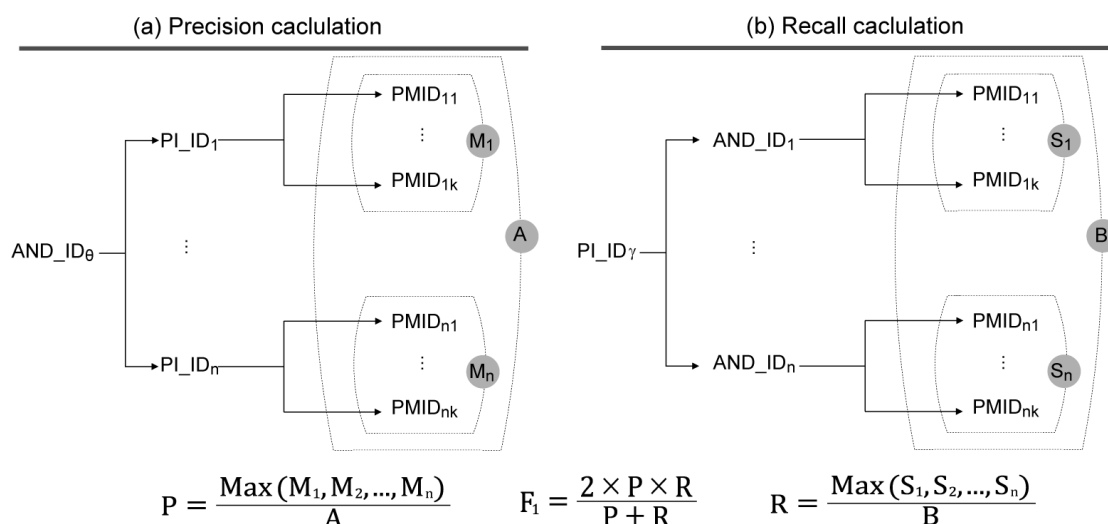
(a) Precision caclulation

AND_ID$_\theta$

PI_ID$_1$

PMID$_{11}$

⋮

PMID$_{1k}$

M$_1$

⋮

PI_ID$_n$

PMID$_{n1}$

⋮

PMID$_{nk}$

M$_n$

A

(b) Recall caclulation

PI_ID$\gamma$

AND_ID$_1$

PMID$_{11}$

⋮

PMID$_{1k}$

S$_1$

⋮

AND_ID$_n$

PMID$_{n1}$

⋮

PMID$_{nk}$

S$_n$

B

$P = \frac{Max(M_1, M_2, ..., M_n)}{A}$ $F_1 = \frac{2 \times P \times R}{P + R}$ $R = \frac{Max(S_1, S_2, ..., S_n)}{B}$